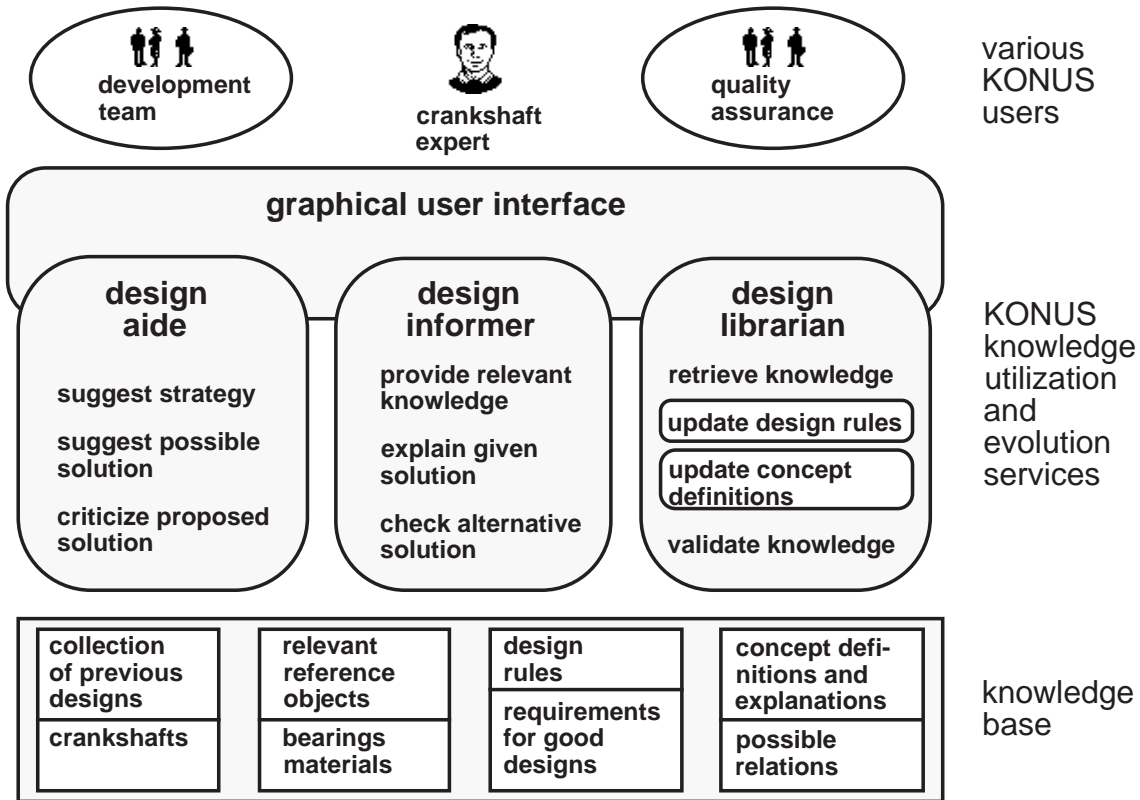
development team

crankshaft expert

quality assurance

various KONUS users

graphical user interface

design aide

suggest strategy

suggest possible solution

criticize proposed solution

design informer

provide relevant knowledge

explain given solution

check alternative solution

design librarian

retrieve knowledge

update design rules

update concept definitions

validate knowledge

KONUS knowledge utilization and evolution services

collection of previous designs

crankshafts

relevant reference objects

bearings materials

design rules

requirements for good designs

concept definitions and explanations

possible relations

knowledge base